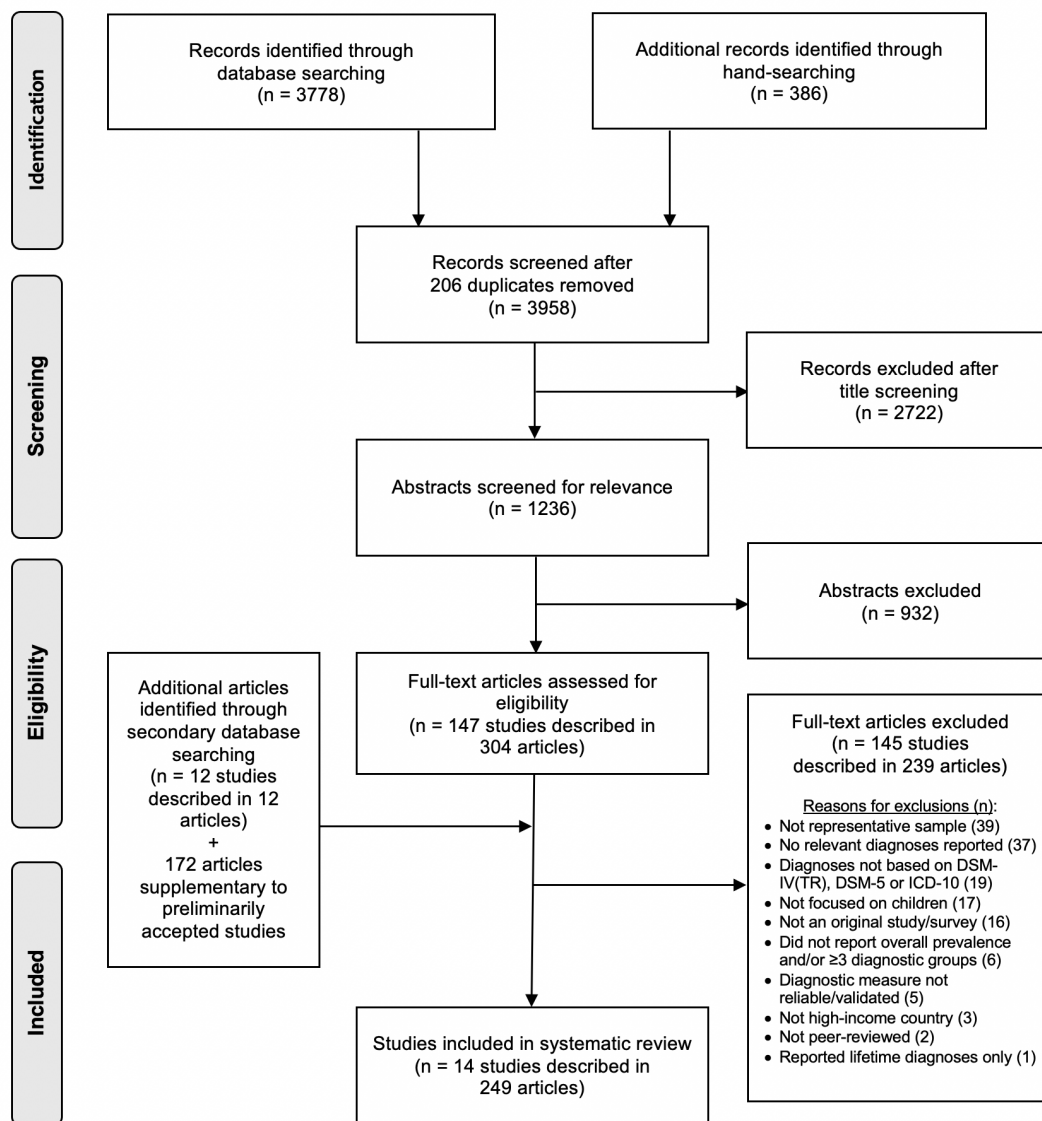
Identification

Records identified through database searching (n = 3778)

Additional records identified through hand-searching (n = 386)

Records screened after 206 duplicates removed (n = 3958)

Screening

Records excluded after title screening (n = 2722)

Abstracts screened for relevance (n = 1236)

Abstracts excluded (n = 932)

Eligibility

Additional articles identified through secondary database searching (n = 12 studies described in 12 articles) + 172 articles supplementary to preliminarily accepted studies

Full-text articles assessed for eligibility (n = 147 studies described in 304 articles)

Full-text articles excluded (n = 145 studies described in 239 articles)

Reasons for exclusions (n):
• Not representative sample (39)
• No relevant diagnoses reported (37)
• Diagnoses not based on DSM-IV(TR), DSM-5 or ICD-10 (19)
• Not focused on children (17)
• Not an original study/survey (16)
• Did not report overall prevalence and/or ≥3 diagnostic groups (6)
• Diagnostic measure not reliable/validated (5)
• Not high-income country (3)
• Not peer-reviewed (2)
• Reported lifetime diagnoses only (1)

Included

Studies included in systematic review (n = 14 studies described in 249 articles)